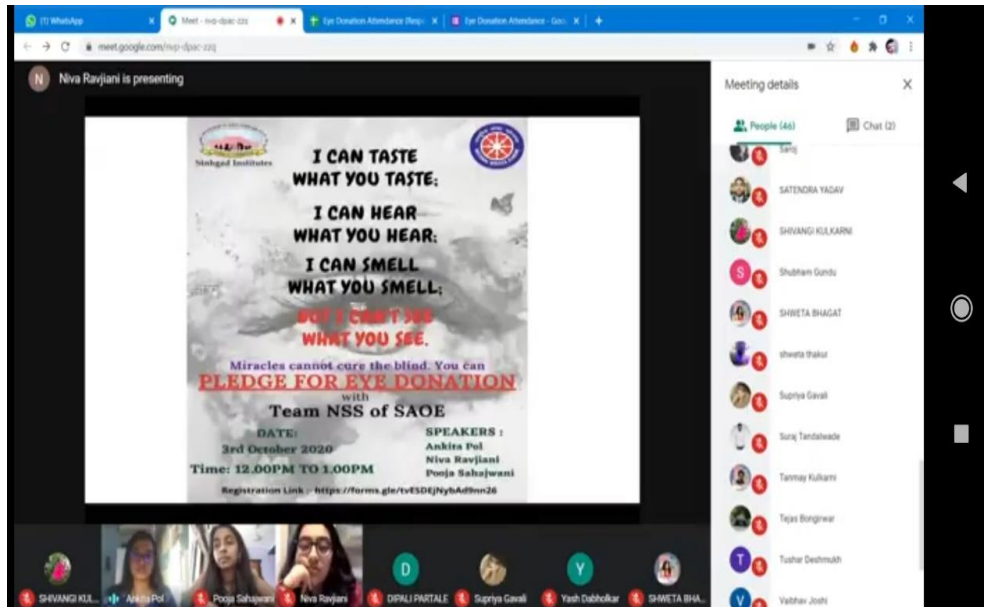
(1) WhatsApp | Meet - nvp-dpac-zzq | Eye Donation Attendance (Resp | Eye Donation Attendance - Goo

meet.google.com/nvp-dpac-zzq

N Niva Ravjiani is presenting

Sinhgad Institutes

I CAN TASTE WHAT YOU TASTE;

I CAN HEAR WHAT YOU HEAR;

I CAN SMELL WHAT YOU SMELL;

BUT I CAN'T SEE WHAT YOU SEE.

Miracles cannot cure the blind. You can

PLEDGE FOR EYE DONATION

with

Team NSS of SAOE

DATE: 3rd October 2020

Time: 12.00PM TO 1.00PM

SPEAKERS : Ankita Pol Niva Ravjiani Pooja Sahajwani

Registration Link : https://forms.gle/tvESDEjNybAd9mn26

Meeting details

People (46)

Chat (2)

Saroj

SATENDRA YADAV

SHIVANGI KULKARNI

Shubham Gundu

SHWETA BHAGAT

shweta thakur

Supriya Gavali

Suraj Tandalwade

Tanmay Kulkarni

Tejas Bongirwar

Tushar Deshmukh

Vaibhav Joshi

SHIVANGI KUL... | Ankita Pol | Pooja Sahajwani | Niva Ravjiani | DIPALI PARTALE | Supriya Gavali | Yash Dabholkar | SHWETA BHA...